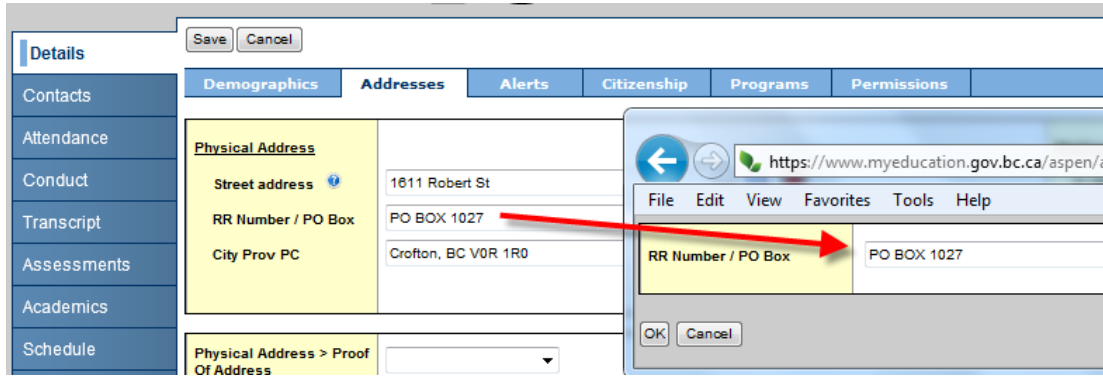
Details
Contacts
Attendance
Conduct
Transcript
Assessments
Academics
Schedule

Save Cancel

Demographics | Addresses | Alerts | Citizenship | Programs | Permissions

Physical Address
Street address 1611 Robert St
RR Number / PO Box PO BOX 1027
City Prov PC Crofton, BC V0R 1R0

Physical Address > Proof Of Address

https://www.myeducation.gov.bc.ca/aspen/a
File Edit View Favorites Tools Help
RR Number / PO Box PO BOX 1027
OK Cancel